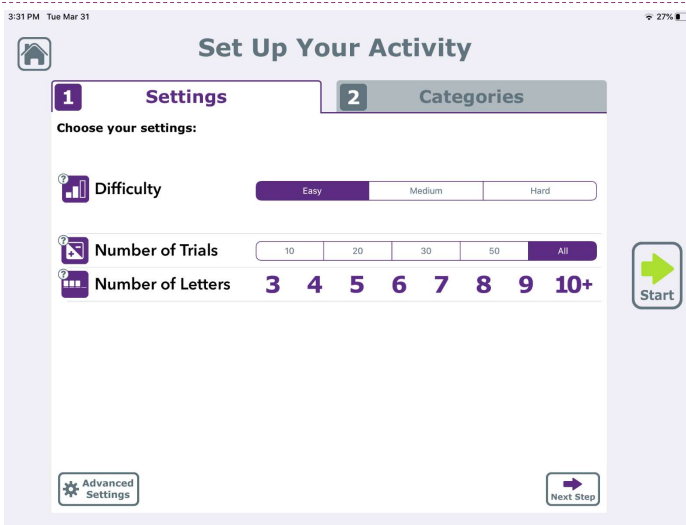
3:31 PM Tue Mar 31

27%

Set Up Your Activity

1 Settings

2 Categories

Choose your settings:

? Difficulty

Easy | Medium | Hard

? Number of Trials

10 | 20 | 30 | 50 | All

? Number of Letters

3 4 5 6 7 8 9 10+

Start

Advanced Settings

Next Step